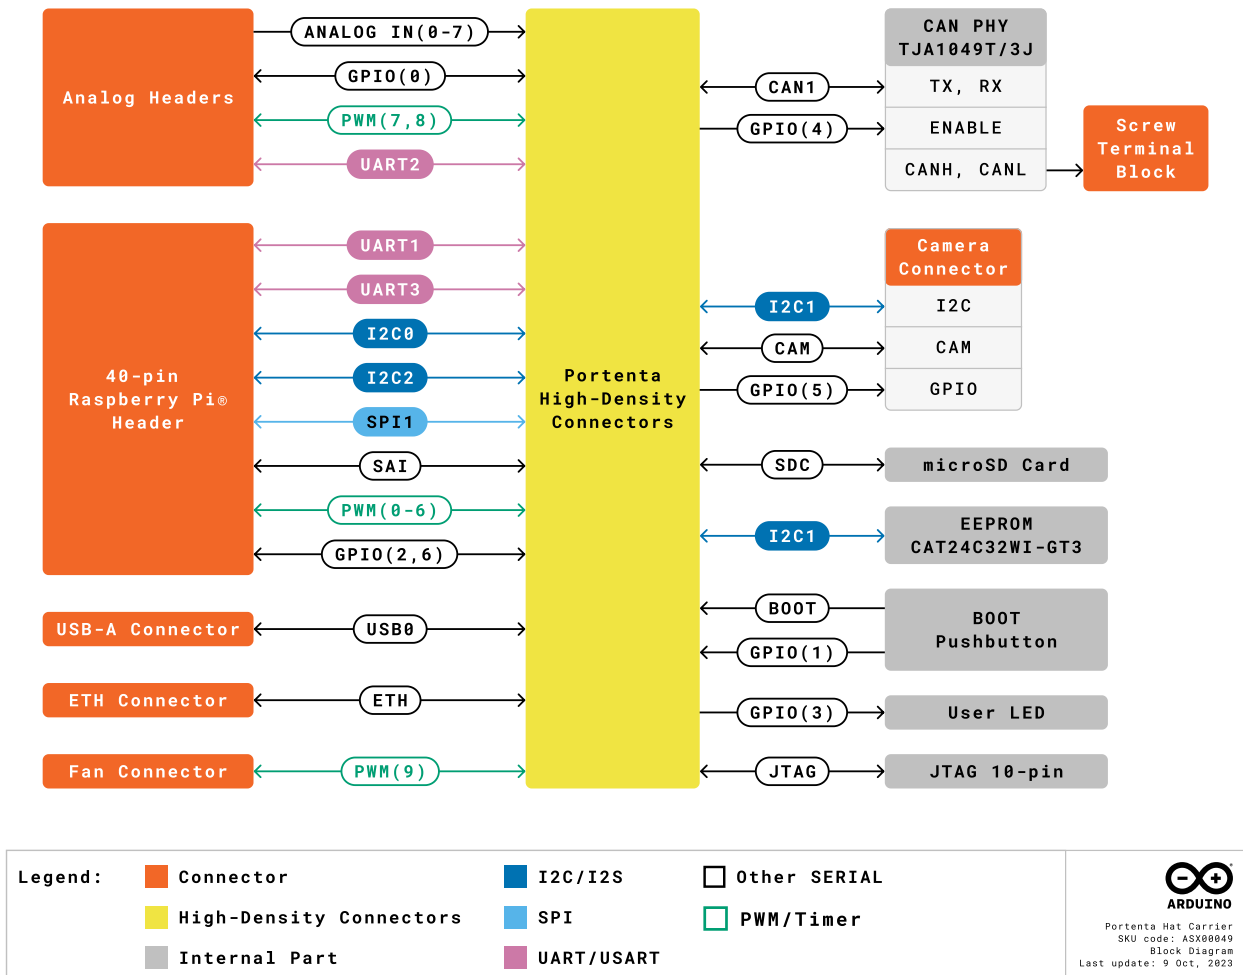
Analog Headers

ANALOG IN(0-7)

GPIO(0)

PWM(7,8)

UART2

40-pin Raspberry Pi® Header

UART1

UART3

I2C0

I2C2

SPI1

SAI

PWM(0-6)

GPIO(2,6)

USB-A Connector

USB0

ETH Connector

ETH

Fan Connector

PWM(9)

Portenta High-Density Connectors

CAN PHY TJA1049T/3J

TX, RX

ENABLE

CANH, CANL

CAN1

GPIO(4)

Screw Terminal Block

Camera Connector

I2C

CAM

GPIO

I2C1

CAM

GPIO(5)

SDC

microSD Card

I2C1

EEPROM CAT24C32WI-GT3

BOOT

GPIO(1)

BOOT Pushbutton

GPIO(3)

User LED

JTAG

JTAG 10-pin

Legend:

Connector

High-Density Connectors

Internal Part

I2C/I2S

SPI

UART/USART

Other SERIAL

PWM/Timer

ARDUINO

Portenta Hat Carrier
SKU code: ASX00049
Block Diagram
Last update: 9 Oct, 2023